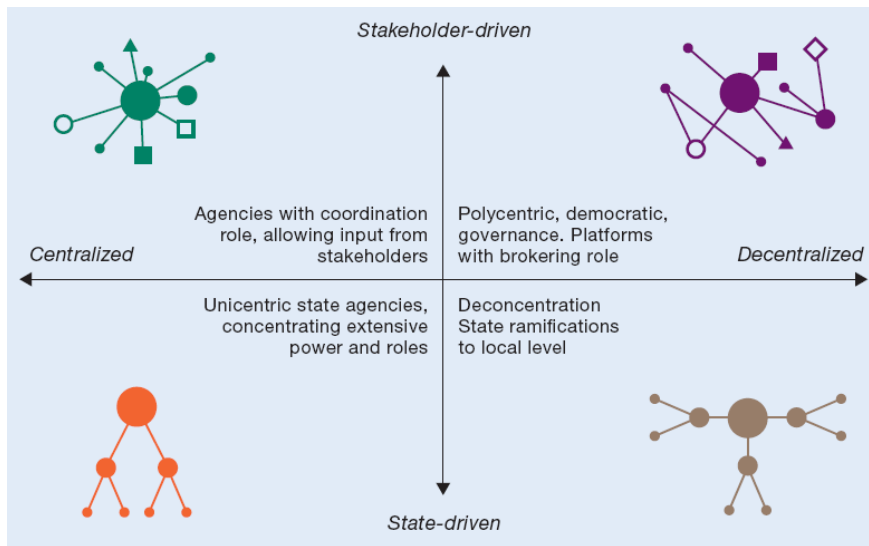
Stakeholder-driven

Agencies with coordination role, allowing input from stakeholders

Polycentric, democratic, governance. Platforms with brokering role

Centralized

Decentralized

Unicentric state agencies, concentrating extensive power and roles

Deconcentration State ramifications to local level

State-driven